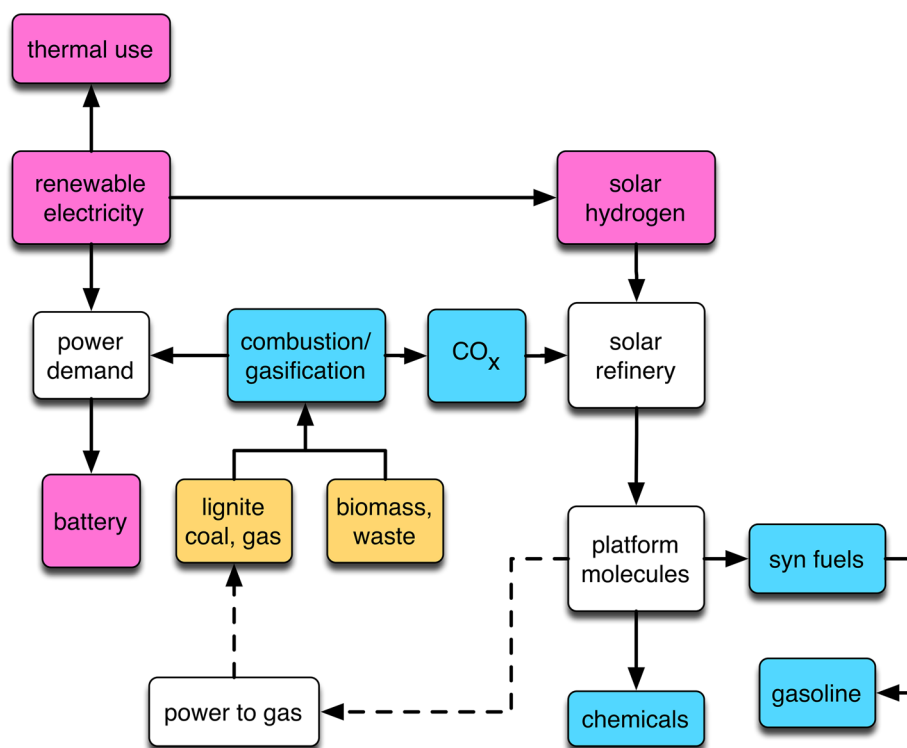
thermal use

renewable electricity

solar hydrogen

power demand

combustion/ gasification

$CO_x$

solar refinery

battery

lignite coal, gas

biomass, waste

platform molecules

syn fuels

gasoline

power to gas

chemicals